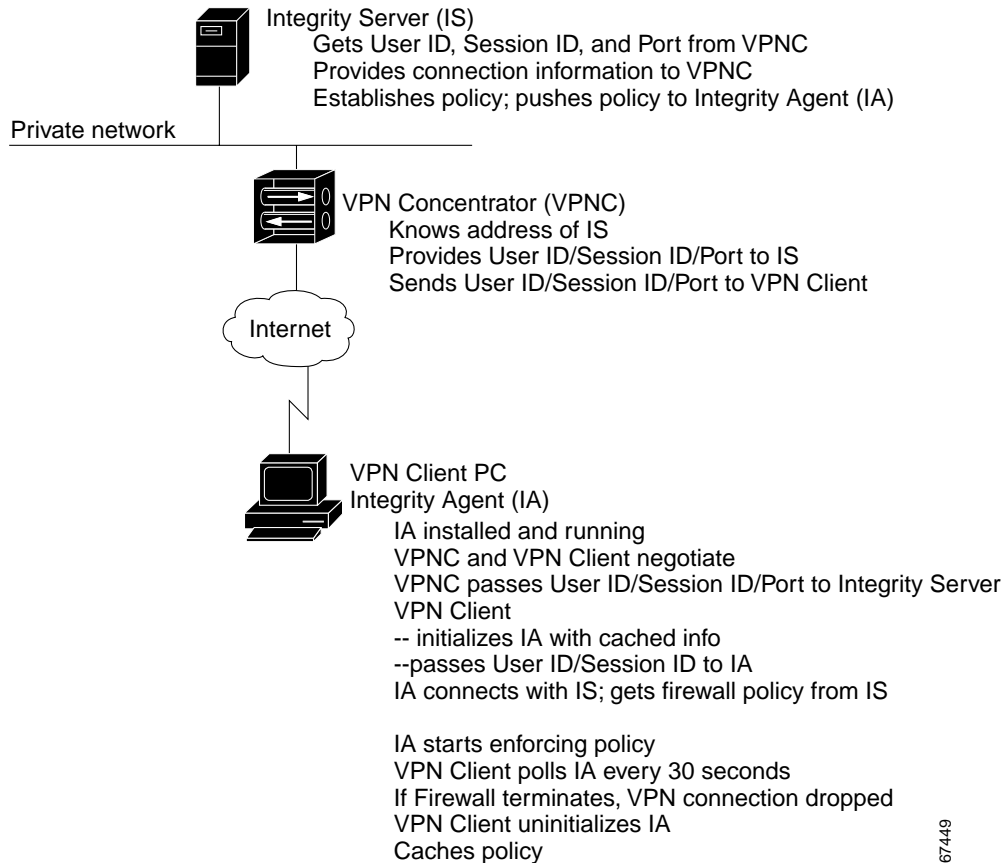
Integrity Server (IS)
Gets User ID, Session ID, and Port from VPNC
Provides connection information to VPNC
Establishes policy; pushes policy to Integrity Agent (IA)

Private network

VPN Concentrator (VPNC)
Knows address of IS
Provides User ID/Session ID/Port to IS
Sends User ID/Session ID/Port to VPN Client

Internet

VPN Client PC
Integrity Agent (IA)
IA installed and running
VPNC and VPN Client negotiate
VPNC passes User ID/Session ID/Port to Integrity Server
VPN Client
-- initializes IA with cached info
--passes User ID/Session ID to IA
IA connects with IS; gets firewall policy from IS

IA starts enforcing policy
VPN Client polls IA every 30 seconds
If Firewall terminates, VPN connection dropped
VPN Client uninitializes IA
Caches policy

67449